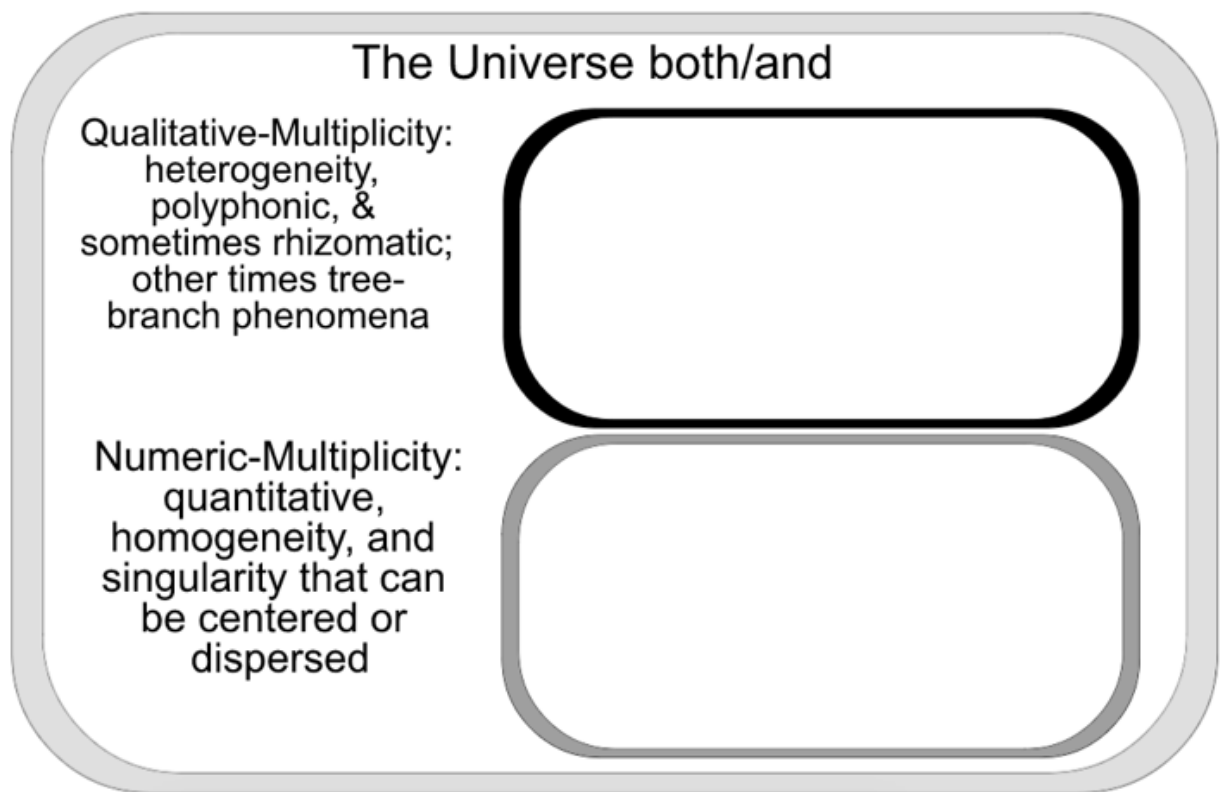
The Universe both/and

Qualitative-Multiplicity: heterogeneity, polyphonic, & sometimes rhizomatic; other times tree-branch phenomena

Numeric-Multiplicity: quantitative, homogeneity, and singularity that can be centered or dispersed